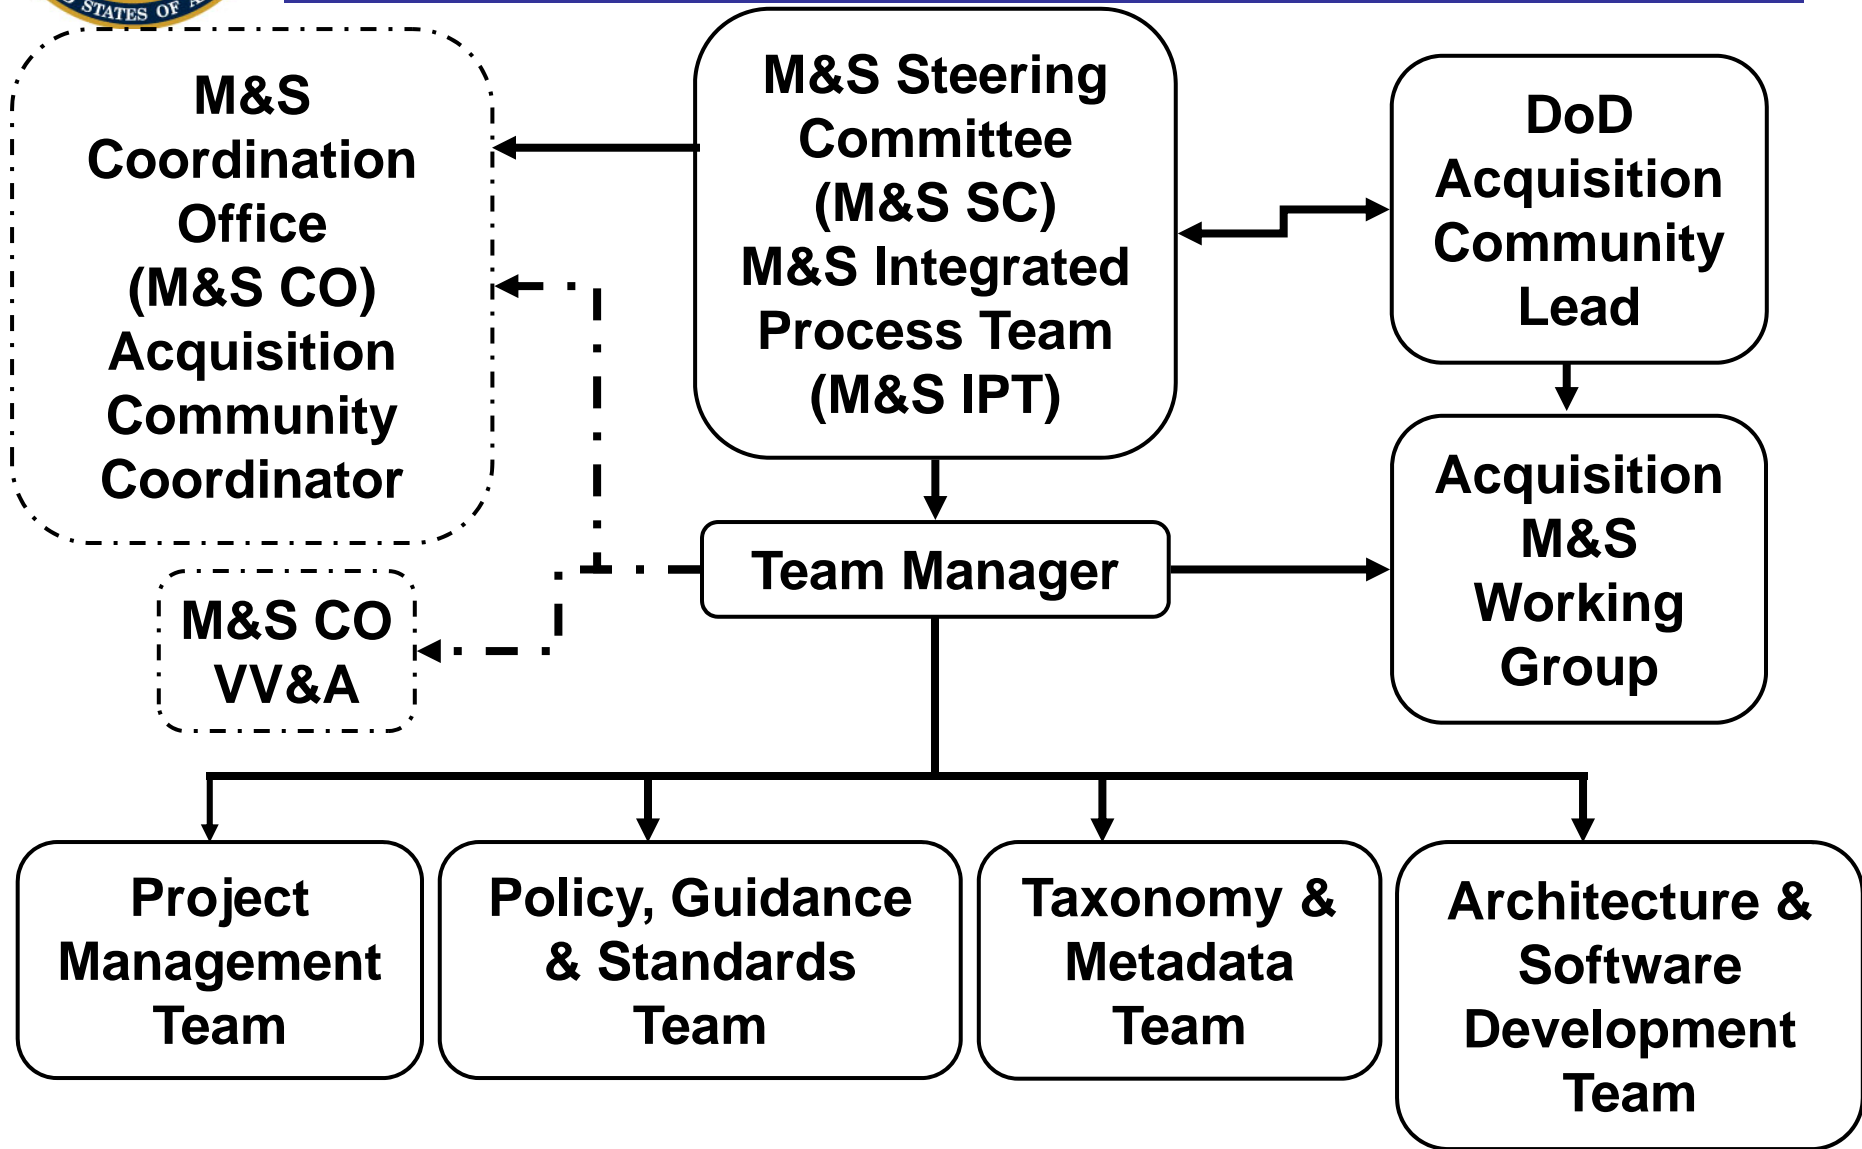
STATES OF

M&S Coordination Office (M&S CO) Acquisition Community Coordinator

M&S Steering Committee (M&S SC) M&S Integrated Process Team (M&S IPT)

DoD Acquisition Community Lead

Acquisition M&S Working Group

Team Manager

M&S CO VV&A

Project Management Team

Policy, Guidance & Standards Team

Taxonomy & Metadata Team

Architecture & Software Development Team